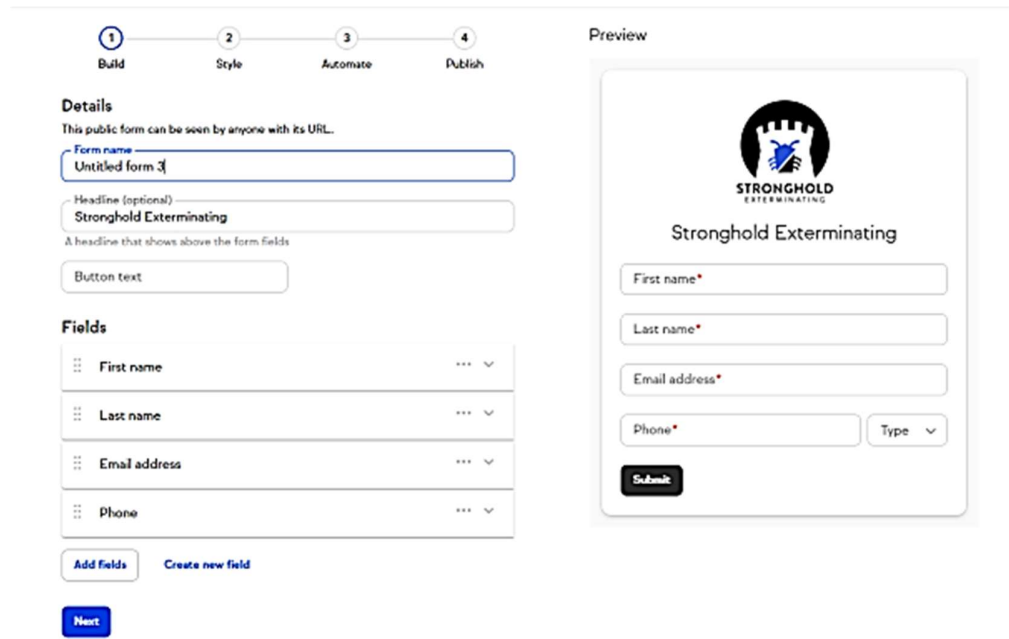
1 Build
2 Style
3 Automate
4 Publish

Details
This public form can be seen by anyone with its URL.

Form name
Untitled form 3

Headline (optional)
Stronghold Exterminating
A headline that shows above the form fields

Button text

Fields
First name
Last name
Email address
Phone

Add fields
Create new field

Next

Preview

STRONGHOLD
EXTERMINATING

Stronghold Exterminating

First name*
Last name*
Email address*
Phone*
Type

Submit